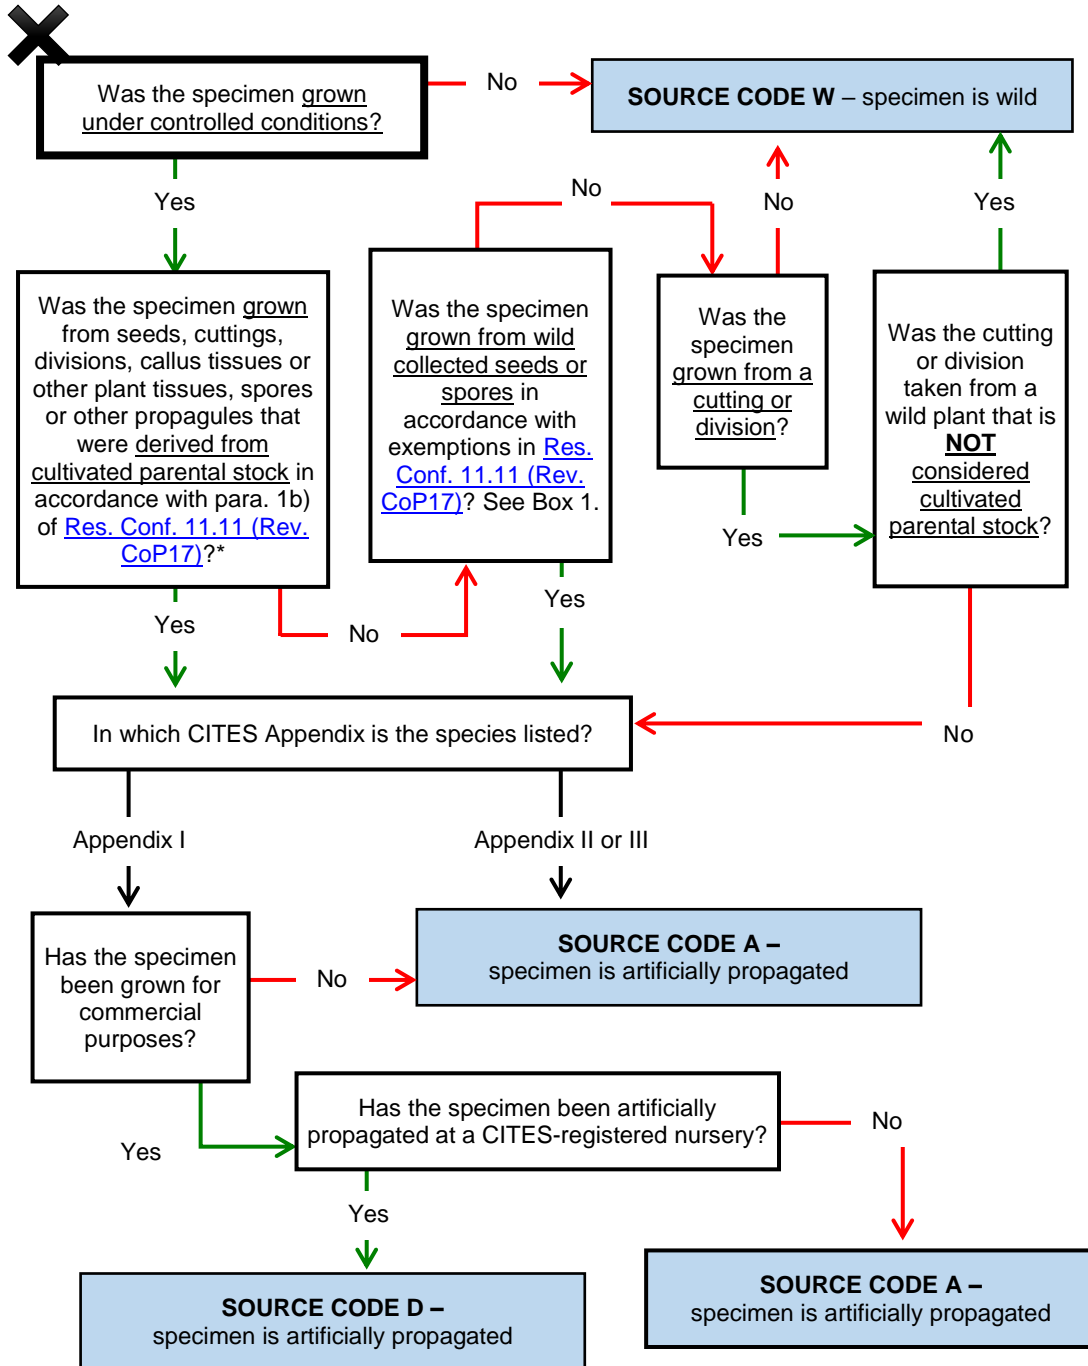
Was the specimen grown under controlled conditions?

No

SOURCE CODE W – specimen is wild

Yes

No

No

Yes

Was the specimen grown from seeds, cuttings, divisions, callus tissues or other plant tissues, spores or other propagules that were derived from cultivated parental stock in accordance with para. 1b) of Res. Conf. 11.11 (Rev. CoP17)?*

Was the specimen grown from wild collected seeds or spores in accordance with exemptions in Res. Conf. 11.11 (Rev. CoP17)? See Box 1.

Was the specimen grown from a cutting or division?

Was the cutting or division taken from a wild plant that is NOT considered cultivated parental stock?

Yes

Yes

No

Yes

In which CITES Appendix is the species listed?

No

Appendix I

Appendix II or III

Has the specimen been grown for commercial purposes?

No

SOURCE CODE A – specimen is artificially propagated

Has the specimen been artificially propagated at a CITES-registered nursery?

No

Yes

Yes

SOURCE CODE D – specimen is artificially propagated

SOURCE CODE A – specimen is artificially propagated